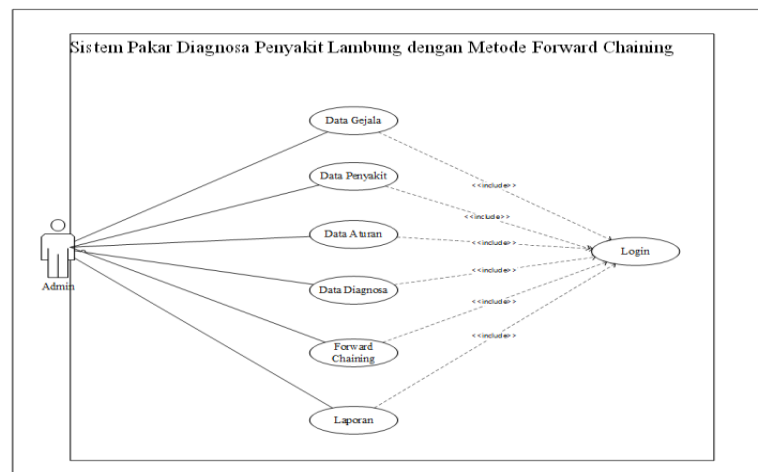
Sistem Pakar Diagnosa Penyakit Lambung dengan Metode Forward Chaining

Admin

Data Gejala

Data Penyakit

Data Aturan

Data Diagnosa

Forward Chaining

Laporan

Login

<<include>>

<<include>>

<<include>>

<<include>>

<<include>>

<<include>>